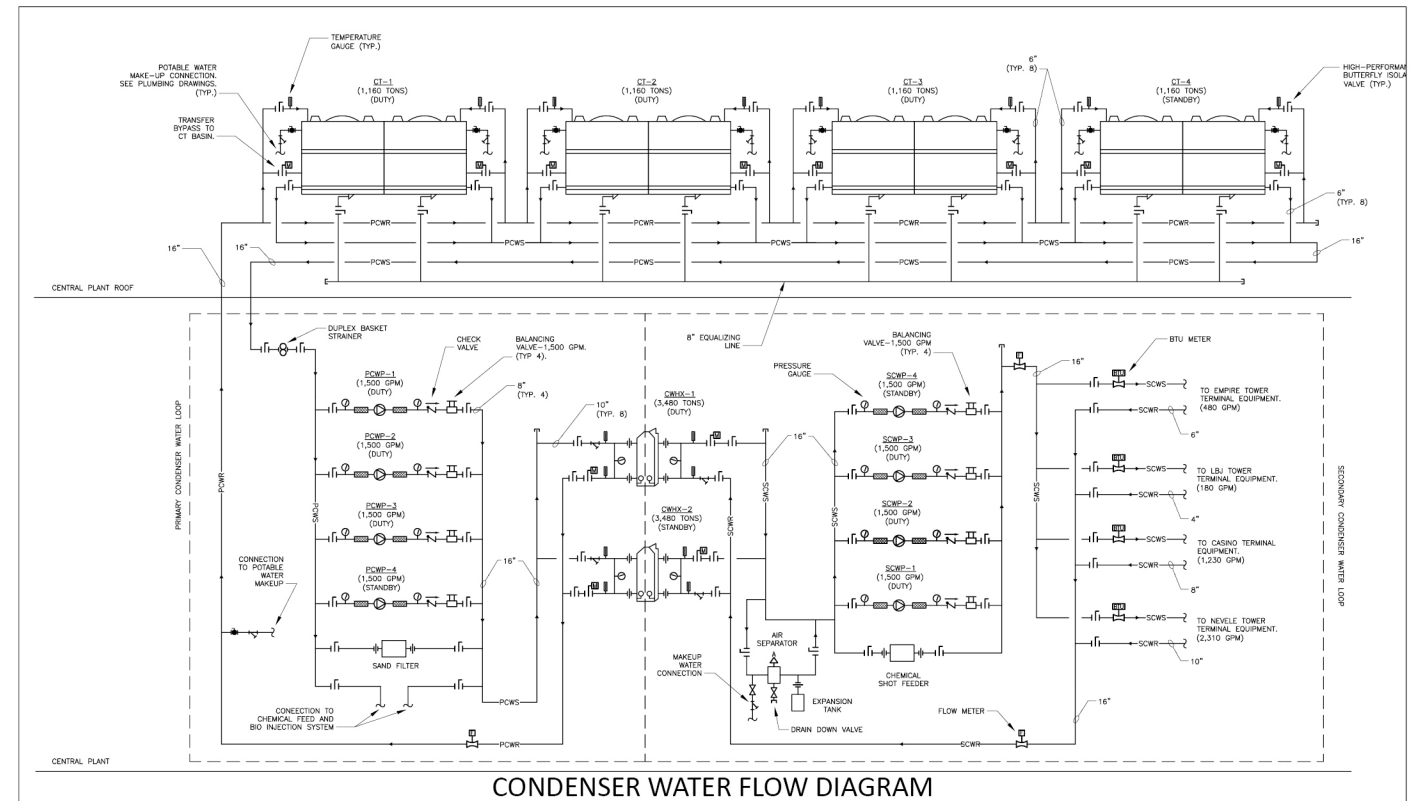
TEMPERATURE GAUGE (TYP.)

POTABLE WATER MAKE-UP CONNECTION. SEE PLUMBING DRAWINGS. (TYP.)

TRANSFER BYPASS TO CT BASIN.

CT-1 (1,160 TONS) (DUTY)

CT-2 (1,160 TONS) (DUTY)

CT-3 (1,160 TONS) (DUTY)

CT-4 (1,160 TONS) (STANDBY)

6" (TYP. 8)

HIGH-PERFORMAN BUTTERFLY ISOLA VALVE (TYP.)

6" (TYP. 8)

PCWR

PCWR

PCWR

PCWR

PCWS

PCWS

PCWS

PCWS

PCWS

PCWS

PCWS

16"

16"

16"

CENTRAL PLANT ROOF

8" EQUALIZING LINE

DUPLEX BASKET STRAINER

CHECK VALVE

BALANCING VALVE-1,500 GPM. (TYP 4).

8" (TYP. 4)

PCWP-1 (1,500 GPM) (DUTY)

PCWP-2 (1,500 GPM) (DUTY)

PCWP-3 (1,500 GPM) (DUTY)

PCWP-4 (1,500 GPM) (STANDBY)

PRIMARY CONDENSER WATER LOOP

PCWR

PCWS

CONNECTION TO POTABLE WATER MAKEUP

SAND FILTER

CONEECTION TO CHEMICAL FEED AND BIO INJECTION SYSTEM

PCWS

PCWR

10" (TYP. 8)

16"

CWHX-1 (3,480 TONS) (DUTY)

CWHX-2 (3,480 TONS) (STANDBY)

SCWR

SCWS

SCWS

16"

16"

PRESSURE GAUGE

BALANCING VALVE-1,500 GPM (TYP. 4)

SCWP-4 (1,500 GPM) (STANDBY)

SCWP-3 (1,500 GPM) (DUTY)

SCWP-2 (1,500 GPM) (DUTY)

SCWP-1 (1,500 GPM) (DUTY)

MAKEUP WATER CONNECTION

AIR SEPARATOR

EXPANSION TANK

DRAIN DOWN VALVE

CHEMICAL SHOT FEEDER

FLOW METER

SCWR

16"

16"

SCWS

BTU METER

SCWS

TO EMPIRE TOWER TERMINAL EQUIPMENT. (480 GPM)

SCWR

6"

SCWS

TO LBJ TOWER TERMINAL EQUIPMENT. (180 GPM)

SCWR

4"

SCWS

TO CASINO TERMINAL EQUIPMENT. (1,230 GPM)

SCWR

8"

SCWS

TO NEVELE TOWER TERMINAL EQUIPMENT. (2,310 GPM)

SCWR

10"

SECONDARY CONDENSER WATER LOOP

CENTRAL PLANT

CONDENSER WATER FLOW DIAGRAM